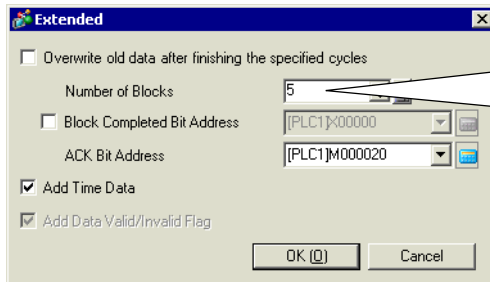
Extended

Overwrite old data after finishing the specified cycles

Number of Blocks 5

Block Completed Bit Address [PLC1]X00000

ACK Bit Address [PLC1]M000020

Add Time Data

Add Data Valid/Invalid Flag

OK (O)

Cancel